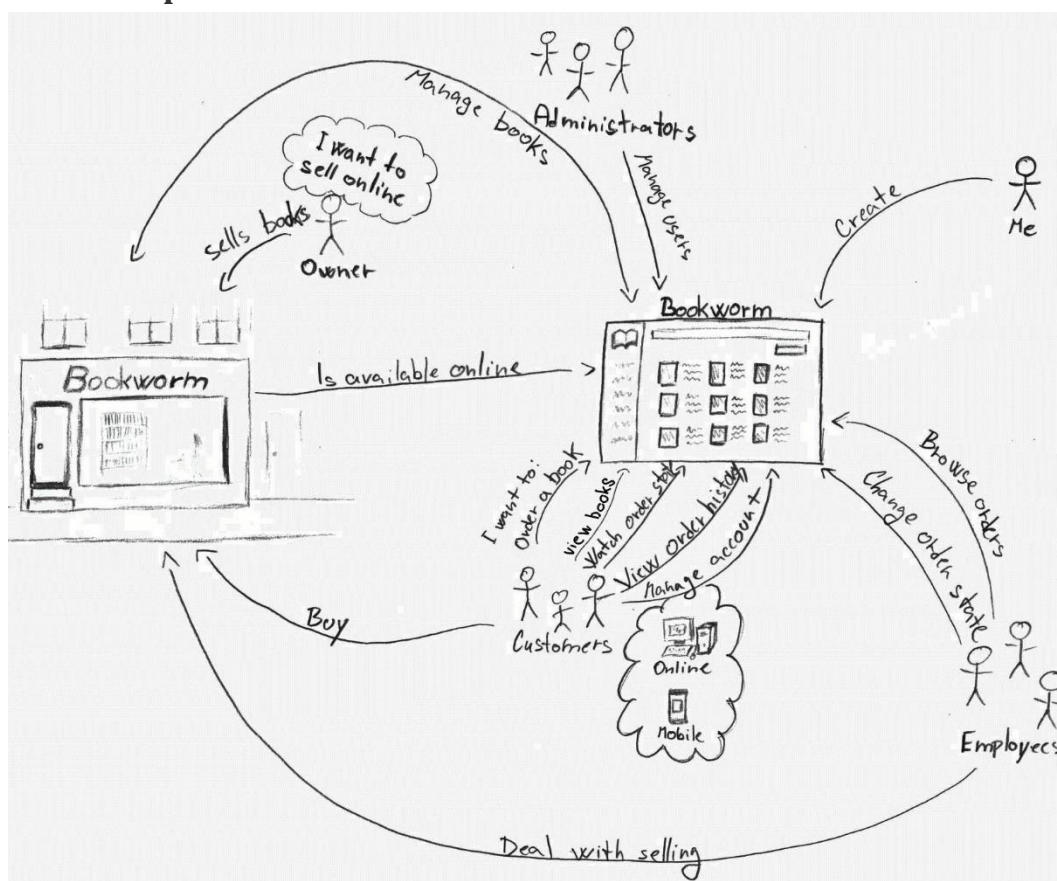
Manage books

Administrators

Manage users

I want to sell online

sells books

Owner

Create

Me

Bookworm

Bookworm

Is available online

I want to: Order a book

view books

Watch order state

View order history

Manage account

Browse orders

Change order state

Buy

Customers

Online

Mobile

Employees

Deal with selling